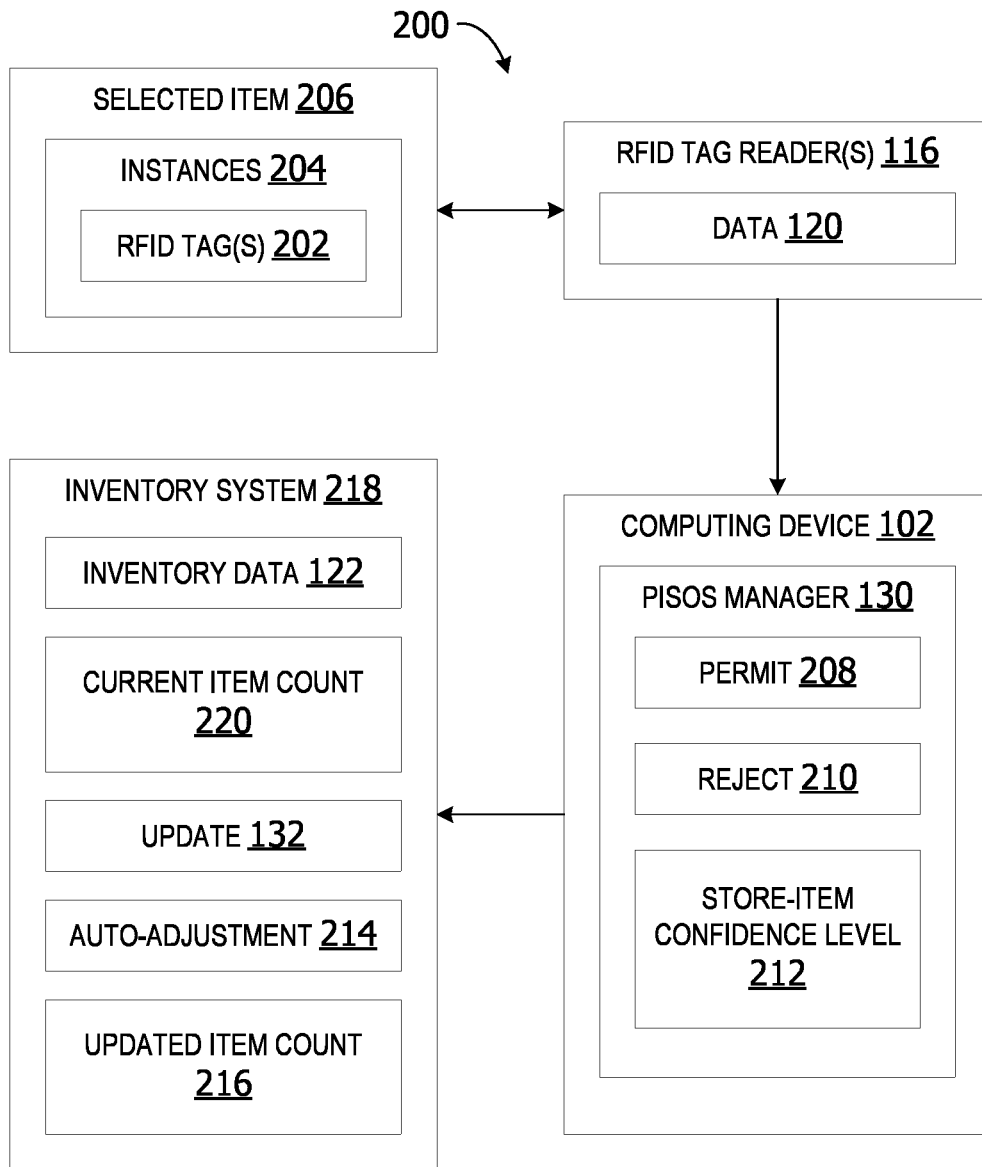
200

SELECTED ITEM 206

INSTANCES 204

RFID TAG(S) 202

RFID TAG READER(S) 116

DATA 120

INVENTORY SYSTEM 218

INVENTORY DATA 122

CURRENT ITEM COUNT 220

UPDATE 132

AUTO-ADJUSTMENT 214

UPDATED ITEM COUNT 216

COMPUTING DEVICE 102

PISOS MANAGER 130

PERMIT 208

REJECT 210

STORE-ITEM CONFIDENCE LEVEL 212